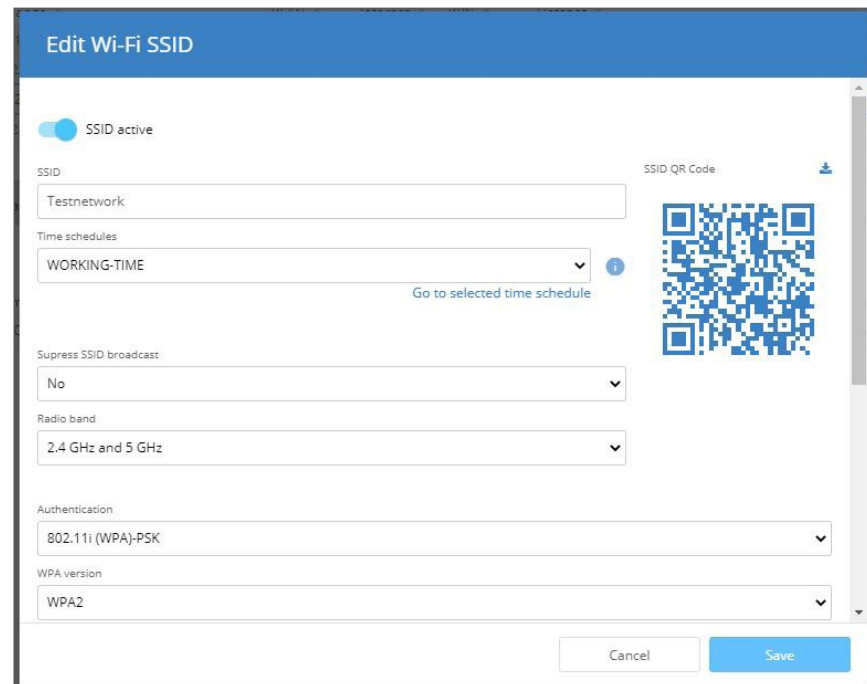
Edit Wi-Fi SSID

SSID active

SSID

Testnetwork

Time schedules

WORKING-TIME

Go to selected time schedule

SSID QR Code

Supress SSID broadcast

No

Radio band

2.4 GHz and 5 GHz

Authentication

802.11i (WPA)-PSK

WPA version

WPA2

Cancel

Save